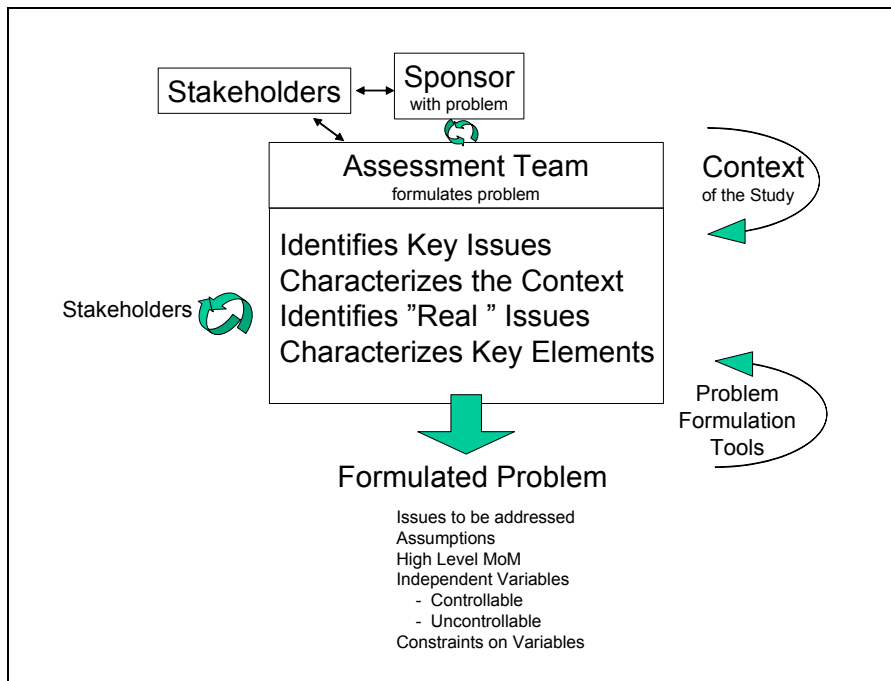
Stakeholders

Sponsor
with problem

Assessment Team
formulates problem

Context
of the Study

Identifies Key Issues
Characterizes the Context
Identifies ”Real ” Issues
Characterizes Key Elements

Stakeholders

Problem
Formulation
Tools

Formulated Problem

Issues to be addressed
Assumptions
High Level MoM
Independent Variables
- Controllable
- Uncontrollable
Constraints on Variables